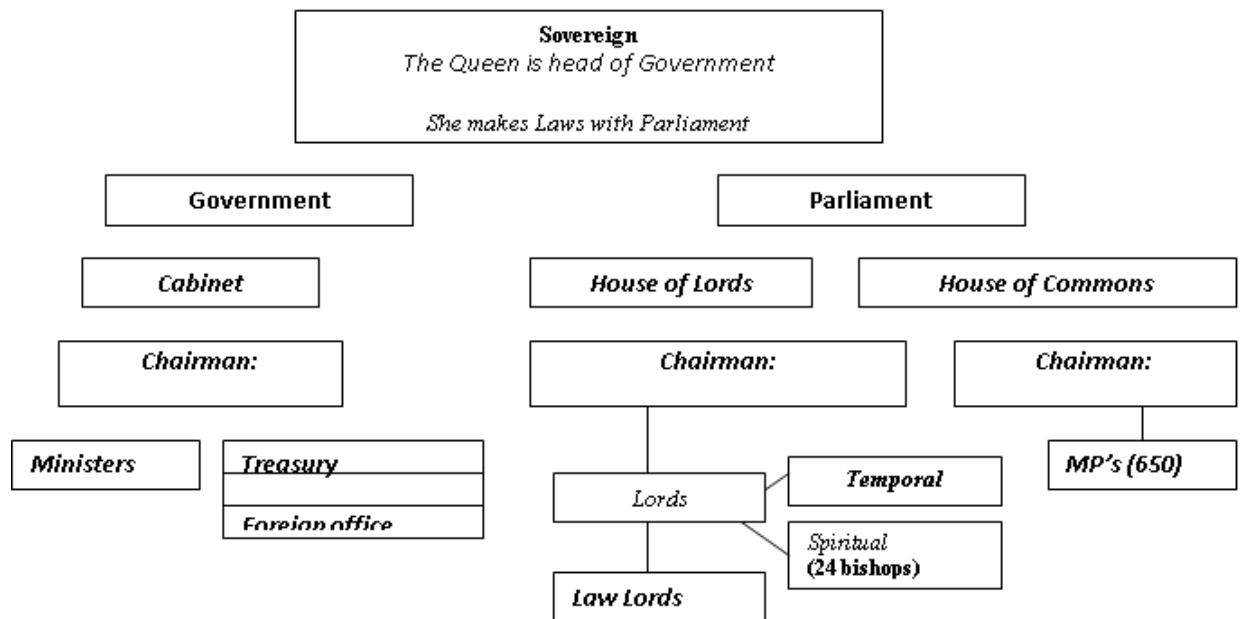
Sovereign
The Queen is head of Government

She makes Laws with Parliament

Government

Parliament

Cabinet

House of Lords

House of Commons

Chairman:

Chairman:

Chairman:

Ministers

Treasury

Foreign office

Lords

Temporal

Spiritual
(24 bishops)

MP's (650)

Law Lords